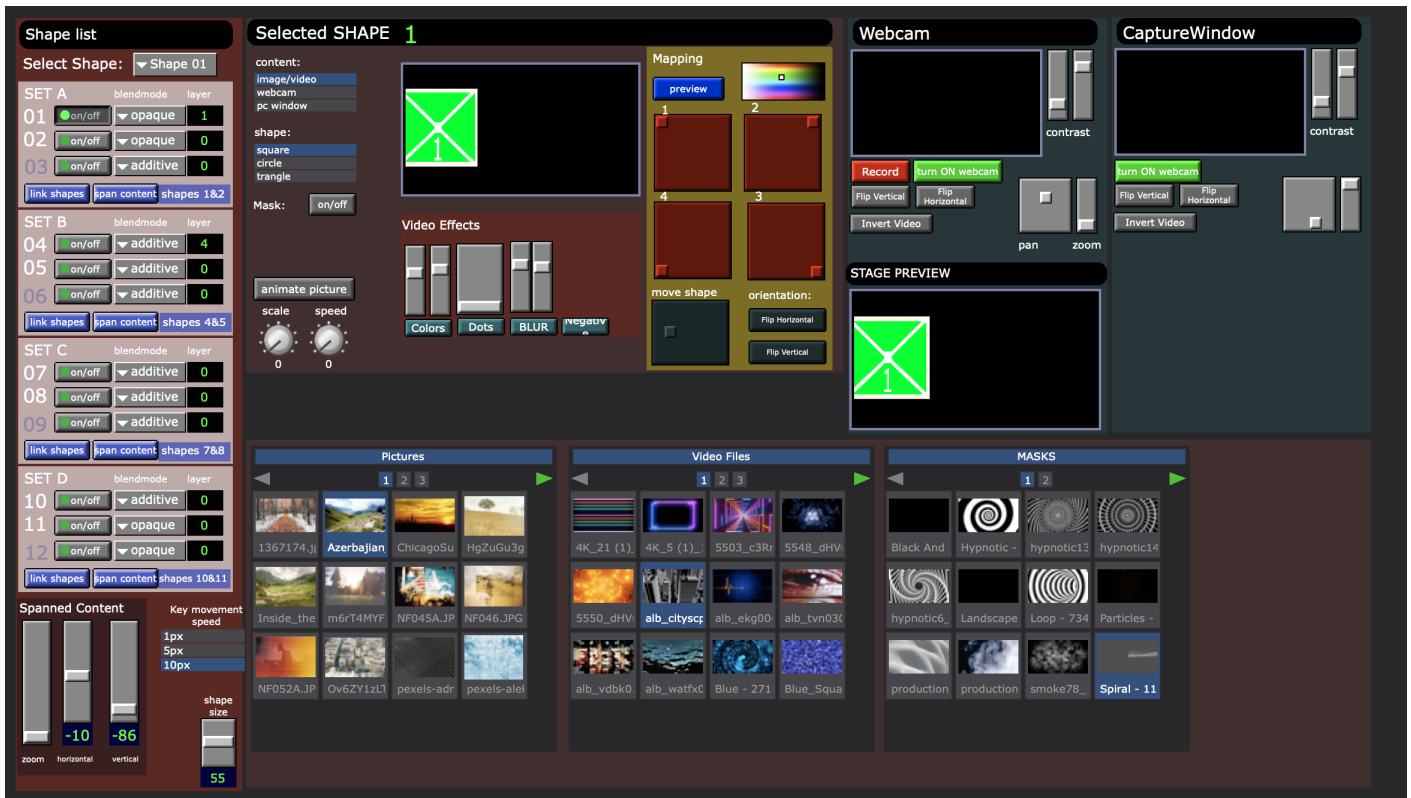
Shape list

Select Shape: Shape 01

SET A blendmode layer
01 on/off opaque 1
02 on/off opaque 0
03 on/off additive 0
link shapes span content shapes 1&2

SET B blendmode layer
04 on/off additive 4
05 on/off additive 0
06 on/off additive 0
link shapes span content shapes 4&5

SET C blendmode layer
07 on/off additive 0
08 on/off additive 0
09 on/off additive 0
link shapes span content shapes 7&8

SET D blendmode layer
10 on/off additive 0
11 on/off opaque 0
12 on/off opaque 0
link shapes span content shapes 10&11

Spanned Content
-10 -86
zoom horizontal vertical

Key movement speed
1px
5px
10px

shape size
55

Selected SHAPE 1

content:
image/video
webcam
pc window

shape:
square
circle
trangle

Mask: on/off

1

animate picture
scale speed
0 0

Video Effects
Colors Dots BLUR Negative

Mapping
preview
1 2
4 3
move shape
orientation:
Flip Horizontal
Flip Vertical

Webcam
contrast
Record turn ON webcam
Flip Vertical Flip Horizontal
Invert Video
pan zoom

STAGE PREVIEW
1

CaptureWindow
contrast
turn ON webcam
Flip Vertical Flip Horizontal
Invert Video

Pictures
1 2 3
1367174.jp Azerbajian ChicagoSu HgZuGu3g
Inside_the m6rT4MYF NF045A.JP NF046.JPG
NF052A.JP Ov6ZY1zLT pexels-adr pexels-alel

Video Files
1 2 3
4K_21 (1)_ 4K_5 (1)_ 5503_c3Rr 5548_dHV
5550_dHV alb_cityscp alb_ekg004 alb_tvn030
alb_vdbk0 alb_watfx0 Blue - 271 Blue_Squa

MASKS
1 2
Black And Hypnotic - hypnotic13 hypnotic14
hypnotic6_ Landscape Loop - 734 Particles -
production production smoke78_ Spiral - 11